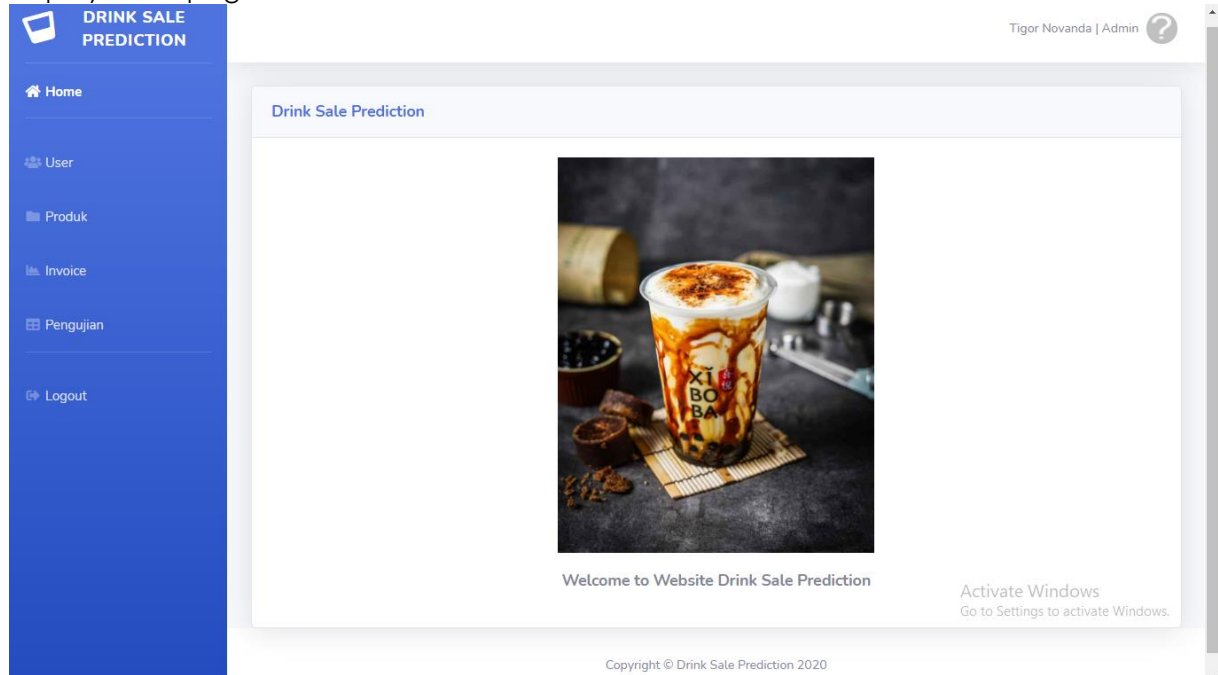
DRINK SALE PREDICTION

Home

User

Produk

Invoice

Pengujian

Logout

Tigor Novanda | Admin

Drink Sale Prediction

XĪ BO BA

Welcome to Website Drink Sale Prediction

Activate Windows
Go to Settings to activate Windows.

Copyright © Drink Sale Prediction 2020